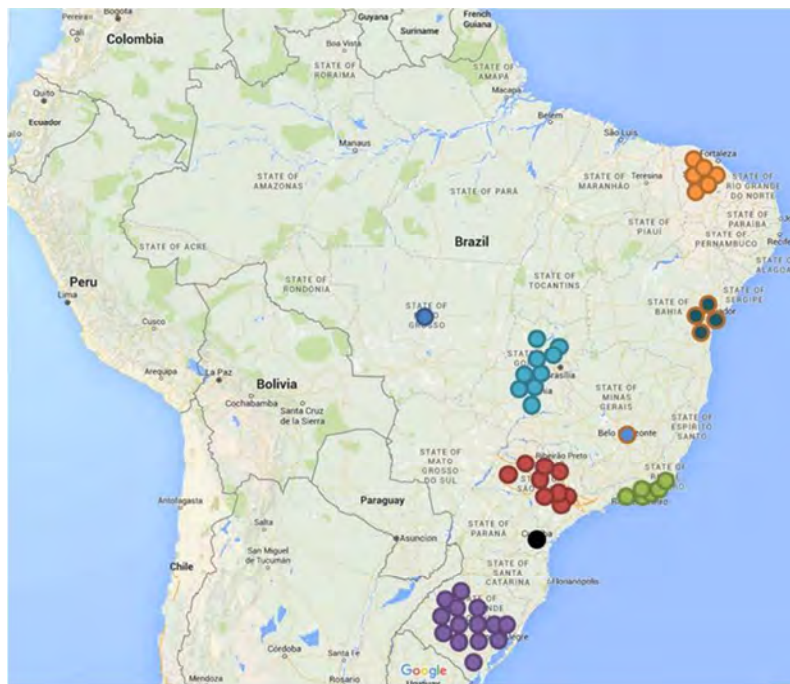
Pereira
Bogota
Colombia
Cali
Quito
Ecuador
Guyana
Suriname
French Guiana
Boa Vista
STATE OF RORAIMA
STATE OF AMAPA
Macapa
Belem
São Luís
Fortaleza
Manaus
STATE OF AMAZONAS
STATE OF PARÁ
STATE OF MARANHÃO
Teresina
STATE OF RIO GRANDE DO NORTE
STATE OF PARAIBA
STATE OF PIAUI
STATE OF PERNAMBUCO
Recife
STATE OF ALAGOAS
STATE OF ACRE
Brazil
Peru
Lima
STATE OF RONDONIA
STATE OF TOCANTINS
STATE OF SERGIPE
STATE OF BAHIA
STATE OF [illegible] GROSSO
Cusco
Arequipa
La Paz
Bolivia
Cochabamba
Santa Cruz de la Sierra
STATE OF GO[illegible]
Brasilia
STATE OF MINAS GERAIS
Belo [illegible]zonte
STATE OF ESPIRITO SANTO
STATE OF MATO GROSSO DO SUL
Ribeirão Preto
STATE OF SÃ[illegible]
Antofagasta
Paraguay
Salta
Asuncion
STATE OF PARANÁ
Cu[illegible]
STATE OF SANTA CATARINA
Florianópolis
San Miguel de Tucumán
Chile
Córdoba
Santa Fe
Rosario
Mendoza
Google